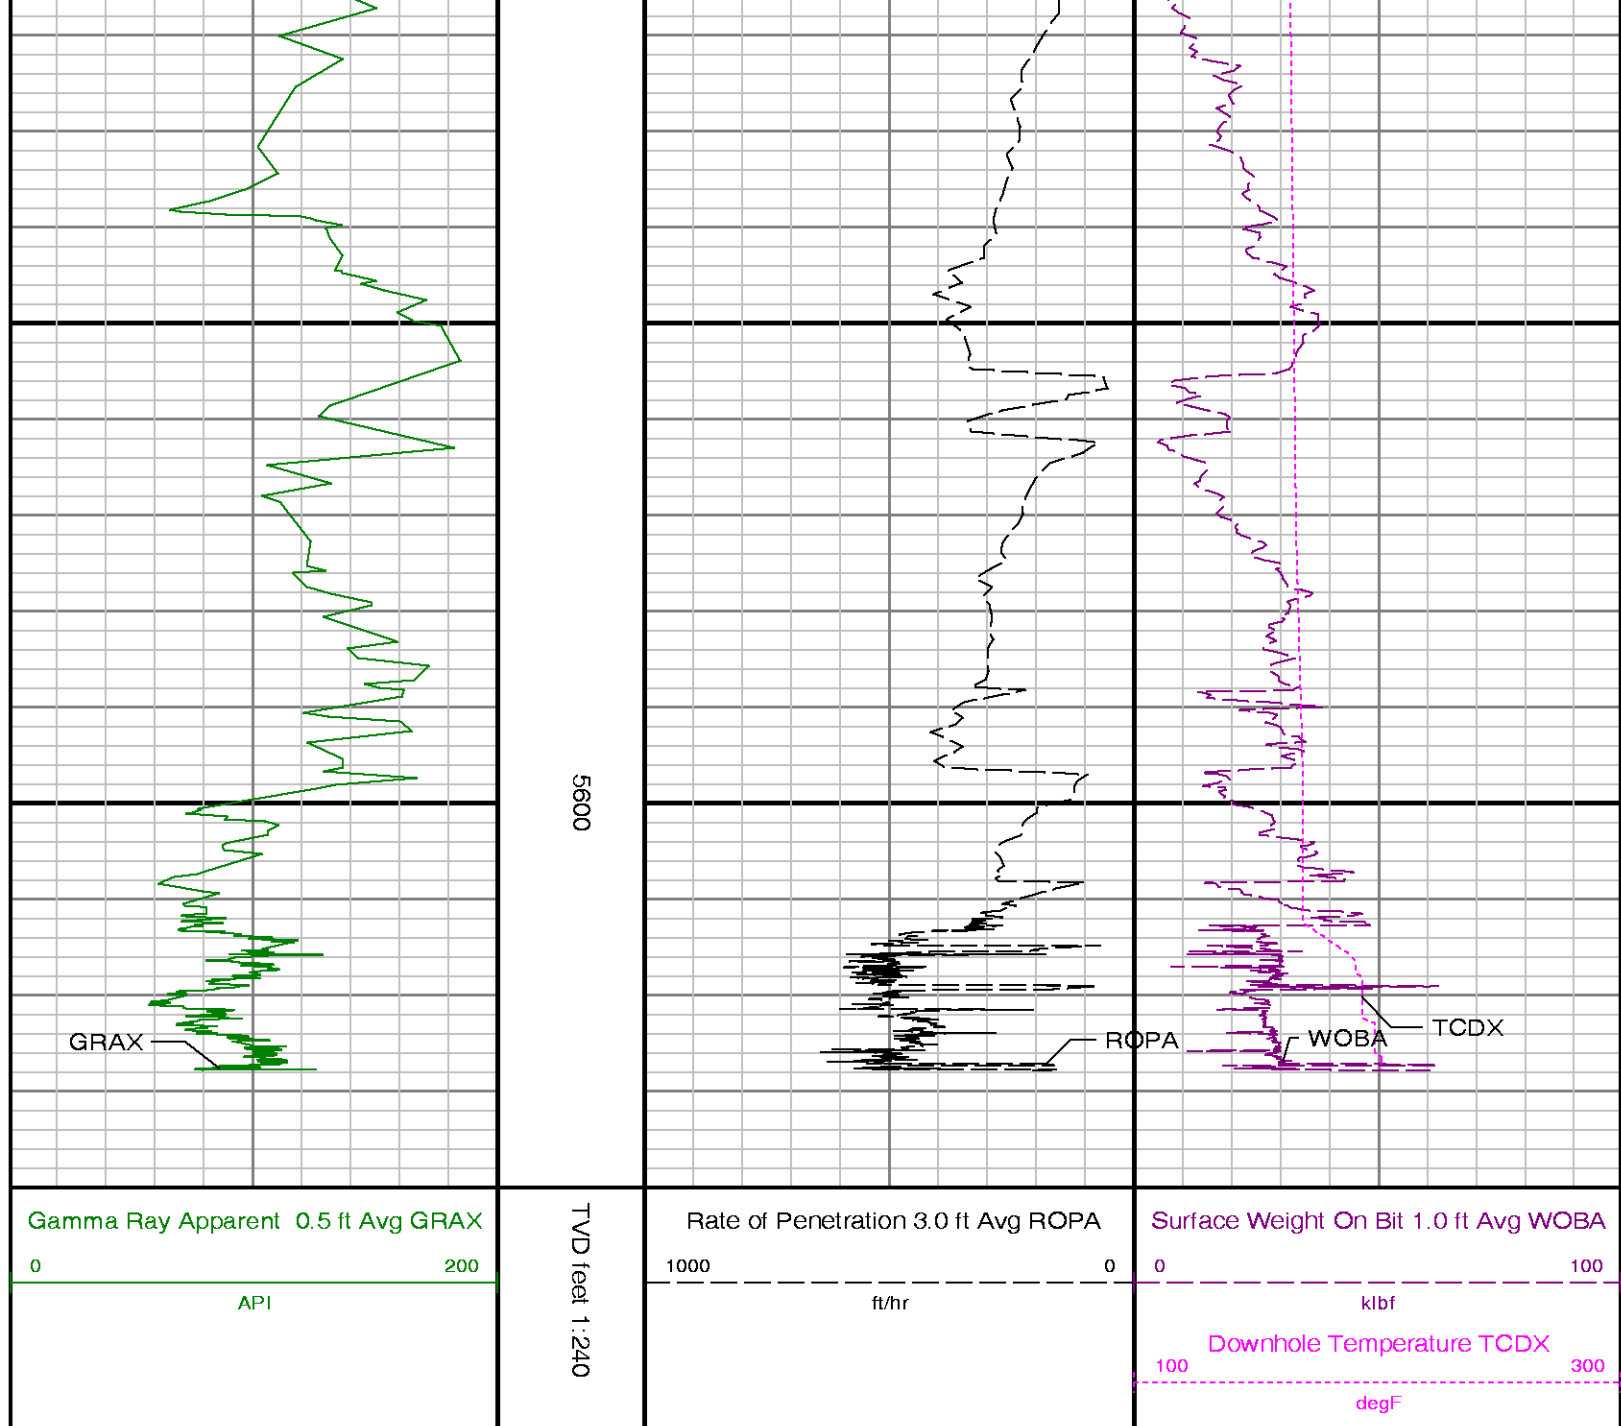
5600

GRAX

ROPA

WOBA

TCDX

Gamma Ray Apparent 0.5 ft Avg GRAX
0
200
API

TVD feet 1:240

Rate of Penetration 3.0 ft Avg ROPA
1000
0
ft/hr

Surface Weight On Bit 1.0 ft Avg WOBA
0
100
klbf
Downhole Temperature TCDX
100
300
degF